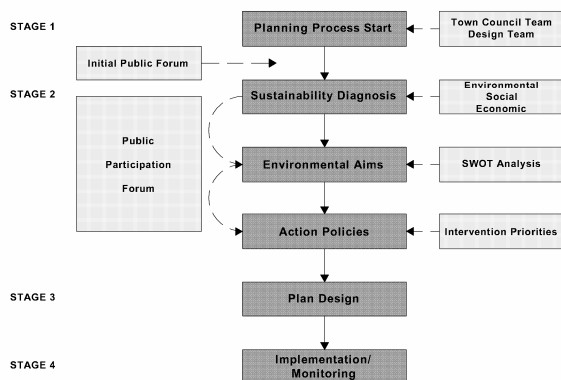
STAGE 1

Planning Process Start

Town Council Team
Design Team

Initial Public Forum

STAGE 2

Sustainability Diagnosis

Environmental
Social
Economic

Public
Participation
Forum

Environmental Aims

SWOT Analysis

Action Policies

Intervention Priorities

STAGE 3

Plan Design

STAGE 4

Implementation/
Monitoring